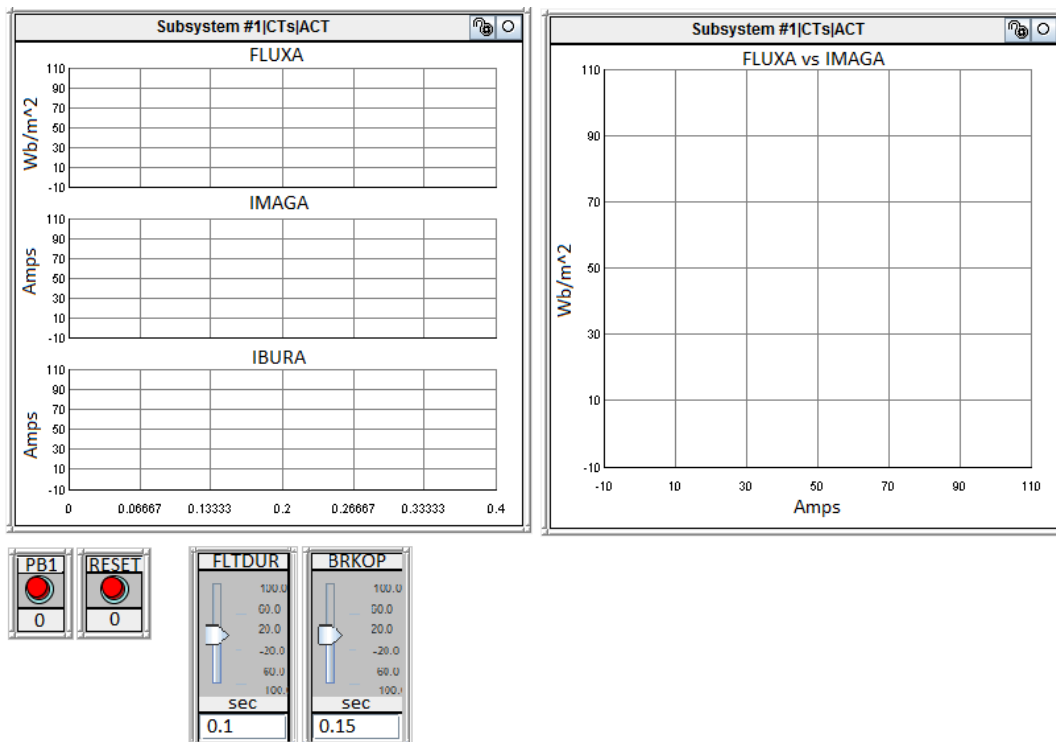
Subsystem #1|CTs|ACT

FLUXA

Wb/m^2

110
90
70
50
30
10
-10

IMAGA

Amps

110
90
70
50
30
10
-10

IBURA

Amps

110
90
70
50
30
10
-10

0 0.06667 0.13333 0.2 0.26667 0.33333 0.4

Subsystem #1|CTs|ACT

FLUXA vs IMAGA

Wb/m^2

110
90
70
50
30
10
-10

-10 10 30 50 70 90 110

Amps

PB1
0

RESET
0

FLTDUR
100.0
60.0
20.0
-20.0
60.0
100.0
sec
0.1

BRKOP
100.0
60.0
20.0
-20.0
60.0
100.0
sec
0.15